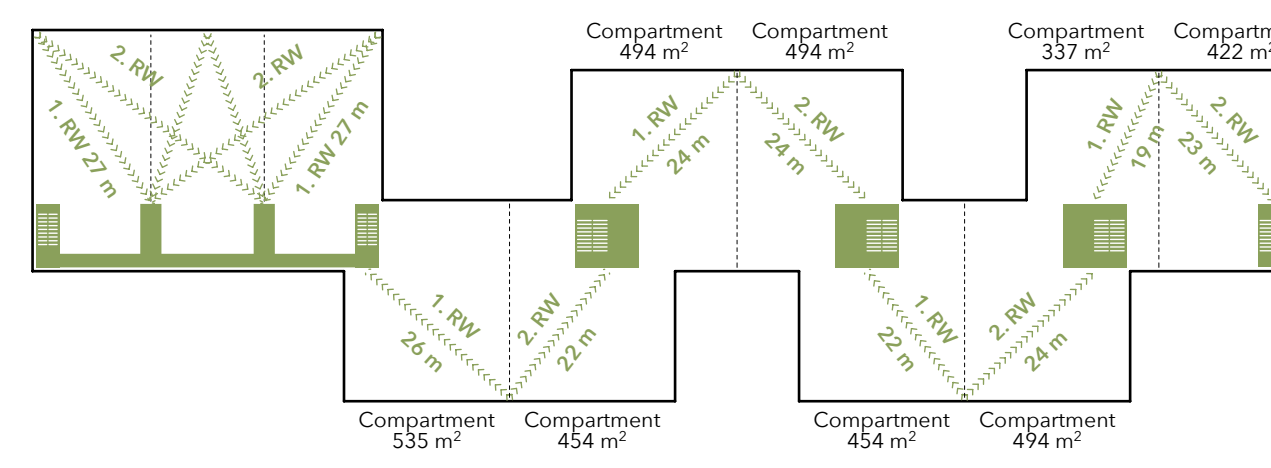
Compartment
494 m$^2$

Compartment
494 m$^2$

Compartment
337 m$^2$

Compartment
422 m$^2$

2. RW

2. RW

1. RW 27 m

1. RW 27 m

1. RW

24 m

2. RW

24 m

1. RW

19 m

2. RW

23 m

1. RW

26 m

2. RW

22 m

22 m

1. RW

2. RW

24 m

Compartment
535 m$^2$

Compartment
454 m$^2$

Compartment
454 m$^2$

Compartment
494 m$^2$